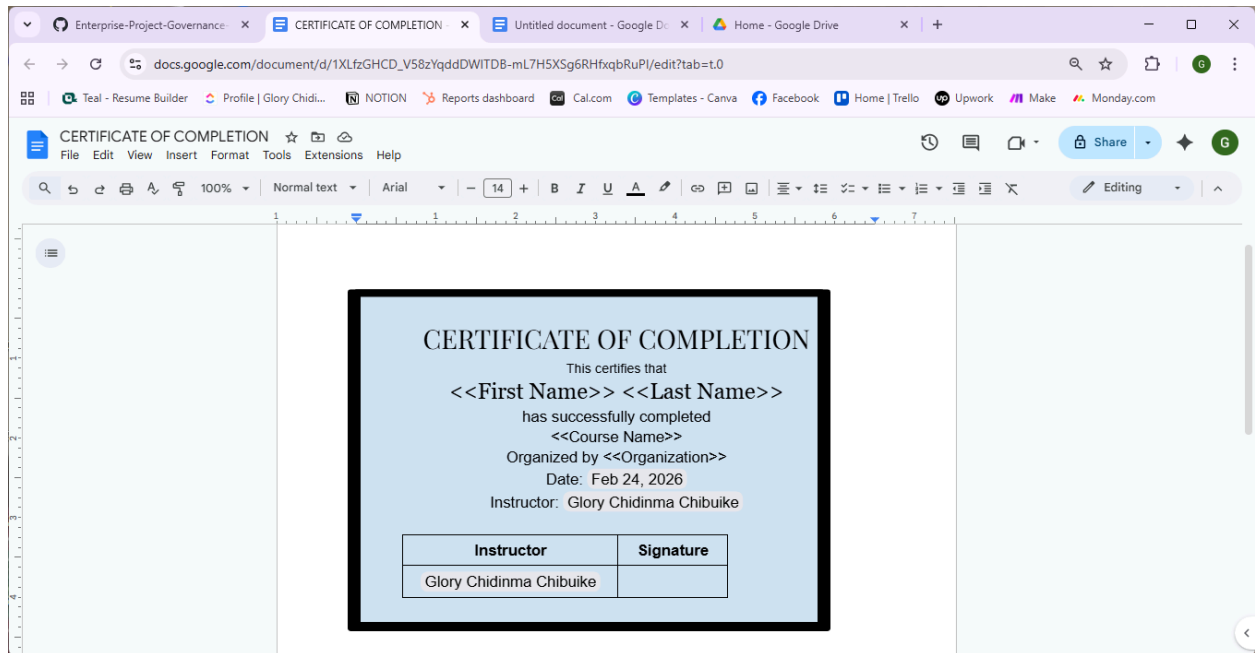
Enterprise-Project-Governance ×
CERTIFICATE OF COMPLETION ×
Untitled document - Google Do ×
Home - Google Drive ×
+

docs.google.com/document/d/1XLfzGHCD_V58zYqddDWITDB-mL7H5XSg6RHfxqbRuPI/edit?tab=t.0

G

Teal - Resume Builder
Profile | Glory Chidi...
NOTION
Reports dashboard
Cal.com
Templates - Canva
Facebook
Home | Trello
Upwork
Make
Monday.com

CERTIFICATE OF COMPLETION
File Edit View Insert Format Tools Extensions Help

Share
G

100%
Normal text
Arial
14
Editing

CERTIFICATE OF COMPLETION
This certifies that
<<First Name>> <<Last Name>>
has successfully completed
<<Course Name>>
Organized by <<Organization>>
Date: Feb 24, 2026
Instructor: Glory Chidinma Chibuike

| Instructor | Signature |
|---|---|
| Glory Chidinma Chibuike | |